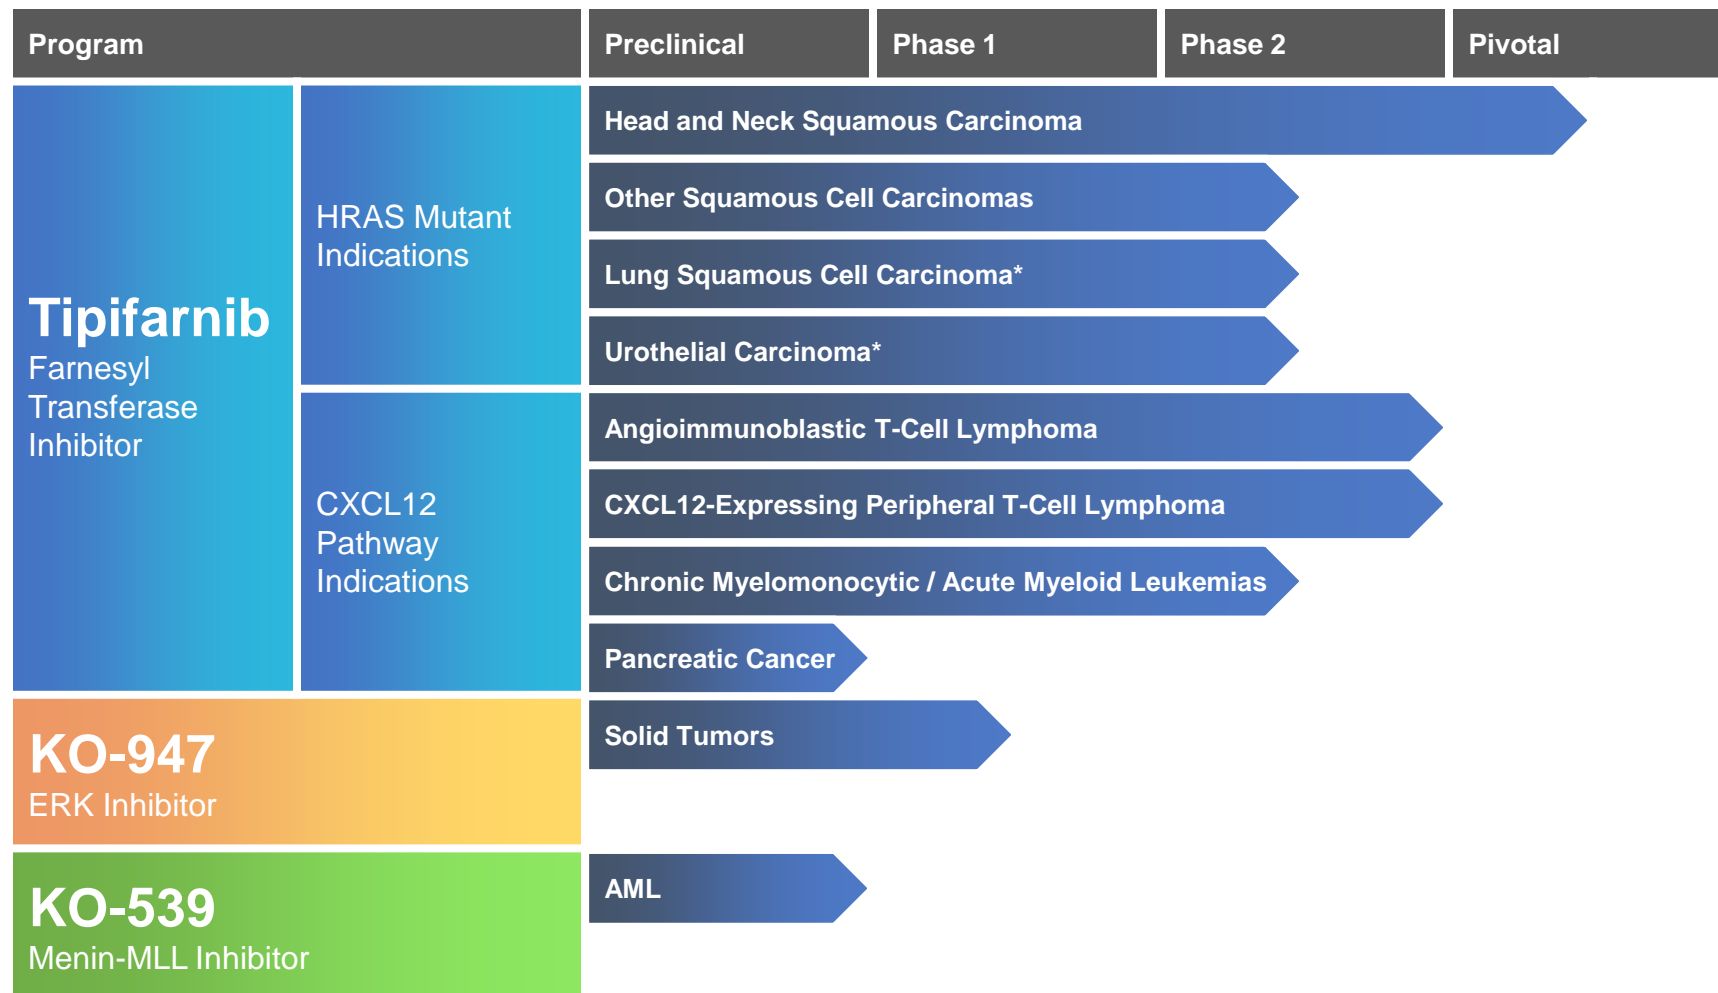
Program

Preclinical

Phase 1

Phase 2

Pivotal

Tipifarnib
Farnesyl Transferase Inhibitor

HRAS Mutant Indications

Head and Neck Squamous Carcinoma

Other Squamous Cell Carcinomas

Lung Squamous Cell Carcinoma*

Urothelial Carcinoma*

CXCL12 Pathway Indications

Angioimmunoblastic T-Cell Lymphoma

CXCL12-Expressing Peripheral T-Cell Lymphoma

Chronic Myelomonocytic / Acute Myeloid Leukemias

Pancreatic Cancer

KO-947
ERK Inhibitor

Solid Tumors

KO-539
Menin-MLL Inhibitor

AML